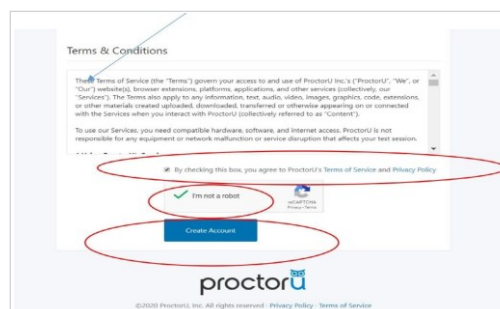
Terms & Conditions

These Terms of Service (the "Terms") govern your access to and use of ProctorU Inc.'s ("ProctorU", "We", or "Our") website(s), browser extensions, platforms, applications, and other services (collectively, our "Services"). The Terms also apply to any information, text, audio, video, images, graphics, code, extensions, or other materials created uploaded, downloaded, transferred or otherwise appearing on or connected with the Services when you interact with ProctorU (collectively referred to as "Content").

To use our Services, you need compatible hardware, software, and Internet access. ProctorU is not responsible for any equipment or network malfunction or service disruption that affects your test session.

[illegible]

By checking this box, you agree to ProctorU's Terms of Service and Privacy Policy

I'm not a robot

reCAPTCHA
Privacy - Terms

Create Account

proctoru

©2020 ProctorU, Inc. All rights reserved · Privacy Policy · Terms of Service